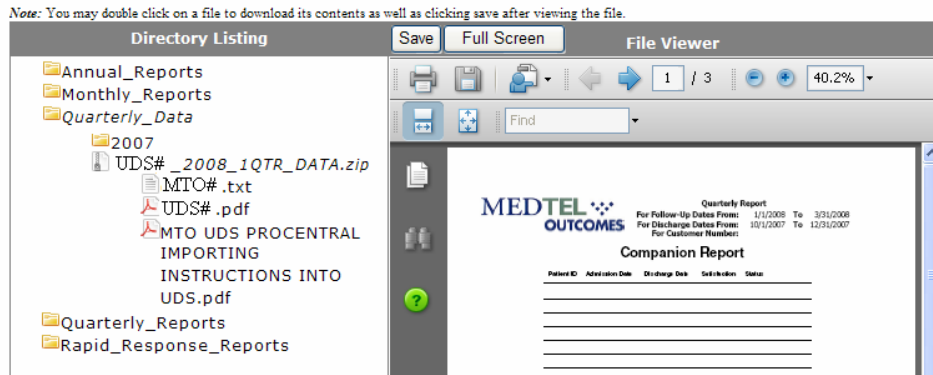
*Note:* You may double click on a file to download its contents as well as clicking save after viewing the file.

Directory Listing

Annual_Reports
Monthly_Reports
Quarterly_Data
2007
UDS# _2008_1QTR_DATA.zip
MTO# .txt
UDS# .pdf
MTO UDS PROCENTRAL IMPORTING INSTRUCTIONS INTO UDS.pdf
Quarterly_Reports
Rapid_Response_Reports

Save Full Screen File Viewer

1 / 3 40.2%

Find

MEDTEL OUTCOMES

Quarterly Report
For Follow-Up Dates From: 1/1/2008 To 3/31/2008
For Discharge Dates From: 10/1/2007 To 12/31/2007
For Customer Number:

Companion Report

Patient ID Admission Date Discharge Date Satisfaction Status